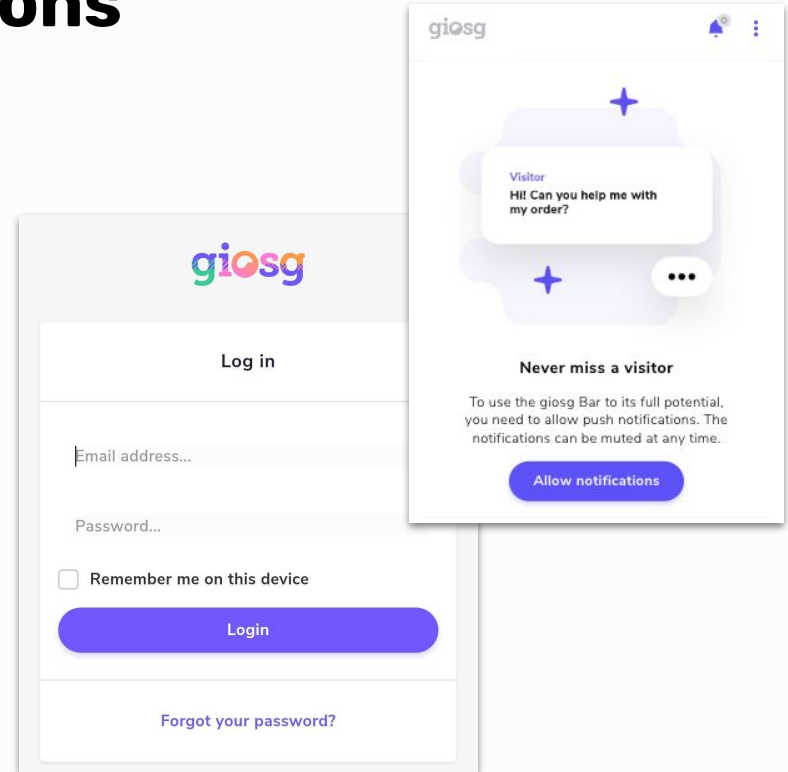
ons

giosg

Visitor
Hi! Can you help me with my order?

Never miss a visitor

To use the giosg Bar to its full potential, you need to allow push notifications. The notifications can be muted at any time.

Allow notifications

giosg

Log in

Email address...

Password...

Remember me on this device

Login

Forgot your password?